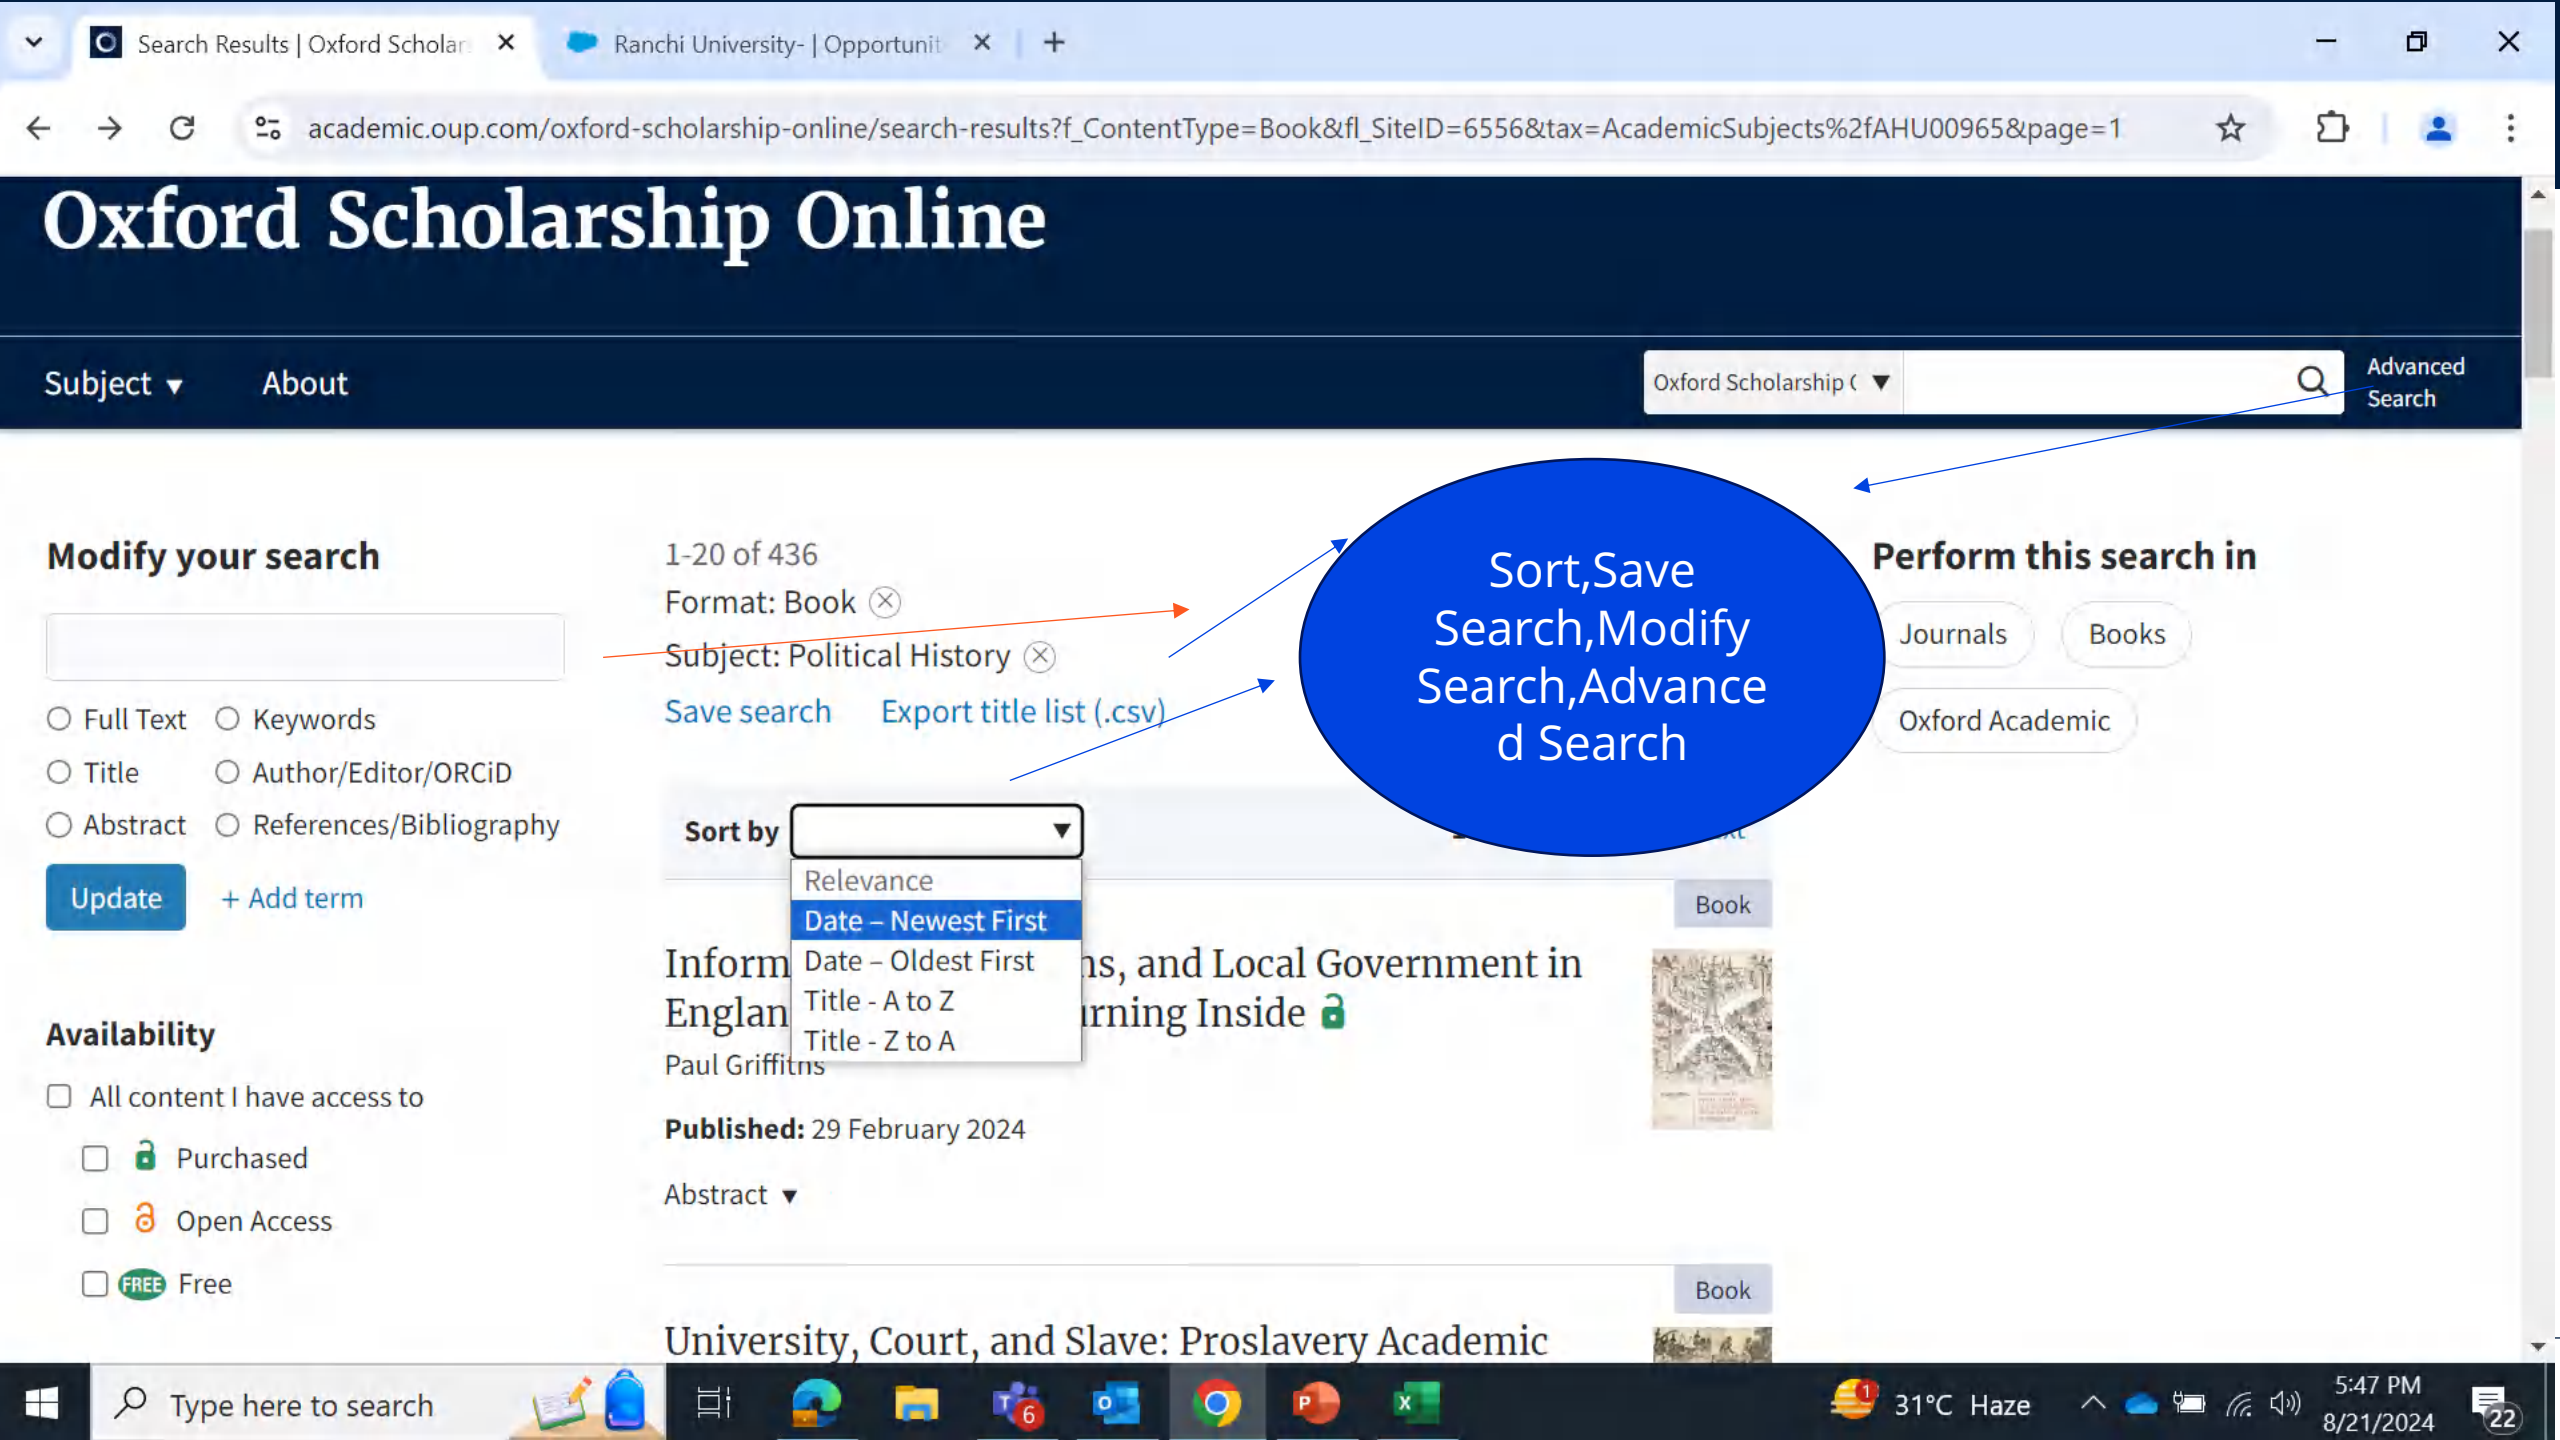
Search Results | Oxford Scholar
Ranchi University- | Opportunit
academic.oup.com/oxford-scholarship-online/search-results?f_ContentType=Book&fl_SiteID=6556&tax=AcademicSubjects%2fAHU00965&page=1

Oxford Scholarship Online

Subject ▾ About
Oxford Scholarship (
Advanced Search

Modify your search
Full Text Keywords
Title Author/Editor/ORCiD
Abstract References/Bibliography
Update + Add term

Availability
All content I have access to
Purchased
Open Access
FREE Free

1-20 of 436
Format: Book
Subject: Political History
Save search Export title list (.csv)

Sort,Save Search,Modify Search,Advanced Search

Perform this search in
Journals Books
Oxford Academic

Sort by
Relevance
Date – Newest First
Date – Oldest First
Title - A to Z
Title - Z to A

Book
Inform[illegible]ns, and Local Government in Englan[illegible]rning Inside
Paul Griffiths
Published: 29 February 2024
Abstract ▾

Book
University, Court, and Slave: Proslavery Academic

Type here to search
31°C Haze
5:47 PM
8/21/2024
22